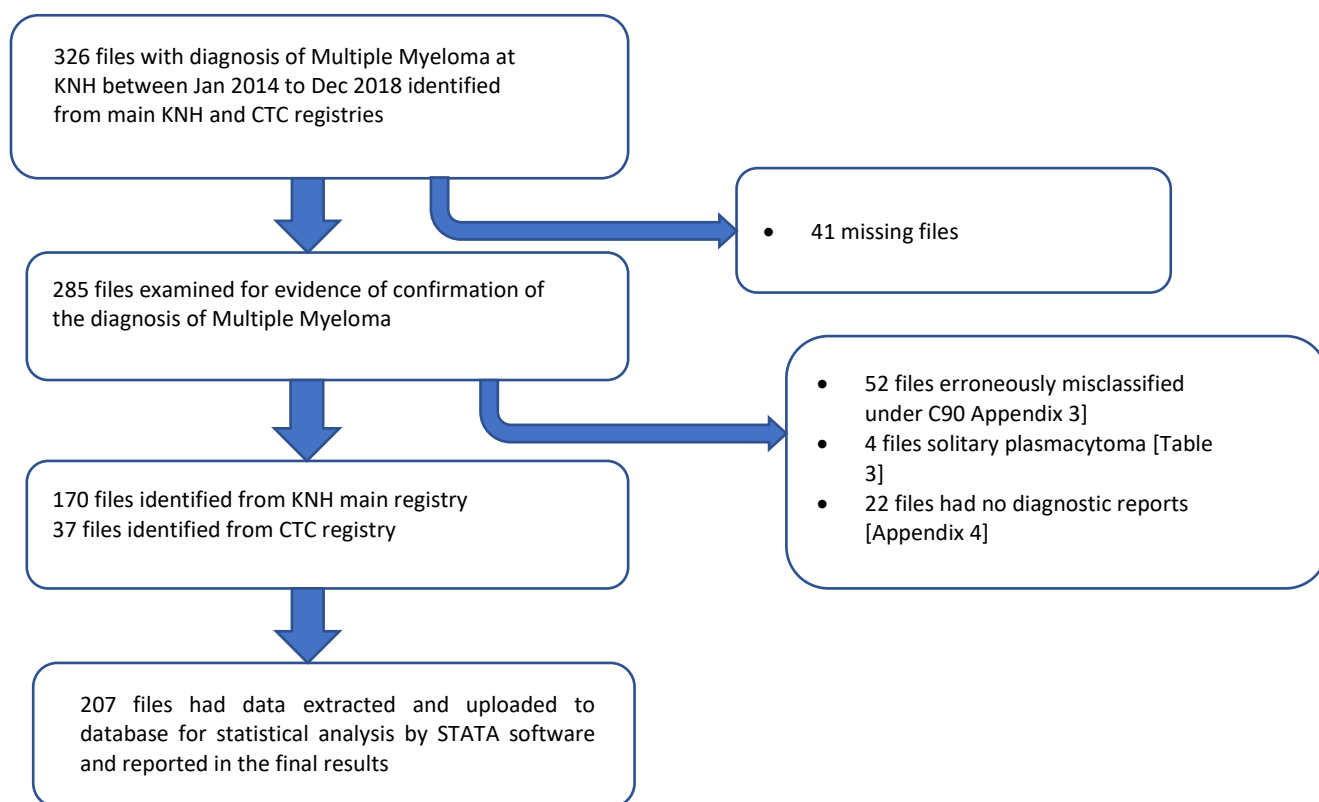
326 files with diagnosis of Multiple Myeloma at KNH between Jan 2014 to Dec 2018 identified from main KNH and CTC registries

• 41 missing files

285 files examined for evidence of confirmation of the diagnosis of Multiple Myeloma

• 52 files erroneously misclassified under C90 Appendix 3]
• 4 files solitary plasmacytoma [Table 3]
• 22 files had no diagnostic reports [Appendix 4]

170 files identified from KNH main registry
37 files identified from CTC registry

207 files had data extracted and uploaded to database for statistical analysis by STATA software and reported in the final results